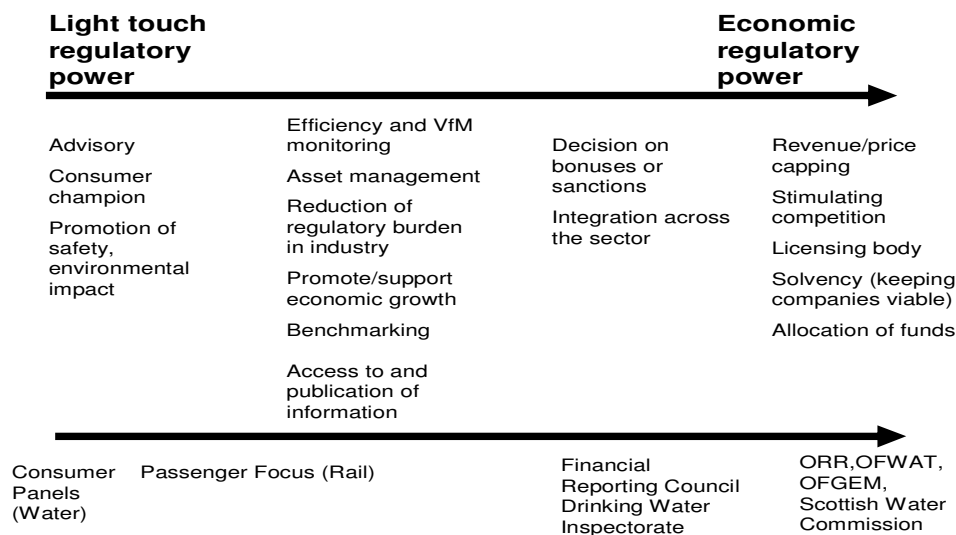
Light touch regulatory power

Economic regulatory power

Advisory

Consumer champion

Promotion of safety, environmental impact

Efficiency and VfM monitoring

Asset management

Reduction of regulatory burden in industry

Promote/support economic growth

Benchmarking

Access to and publication of information

Decision on bonuses or sanctions

Integration across the sector

Revenue/price capping

Stimulating competition

Licensing body

Solvency (keeping companies viable)

Allocation of funds

Consumer Panels (Water)

Passenger Focus (Rail)

Financial Reporting Council
Drinking Water Inspectorate

ORR,OFWAT, OFGEM, Scottish Water Commission